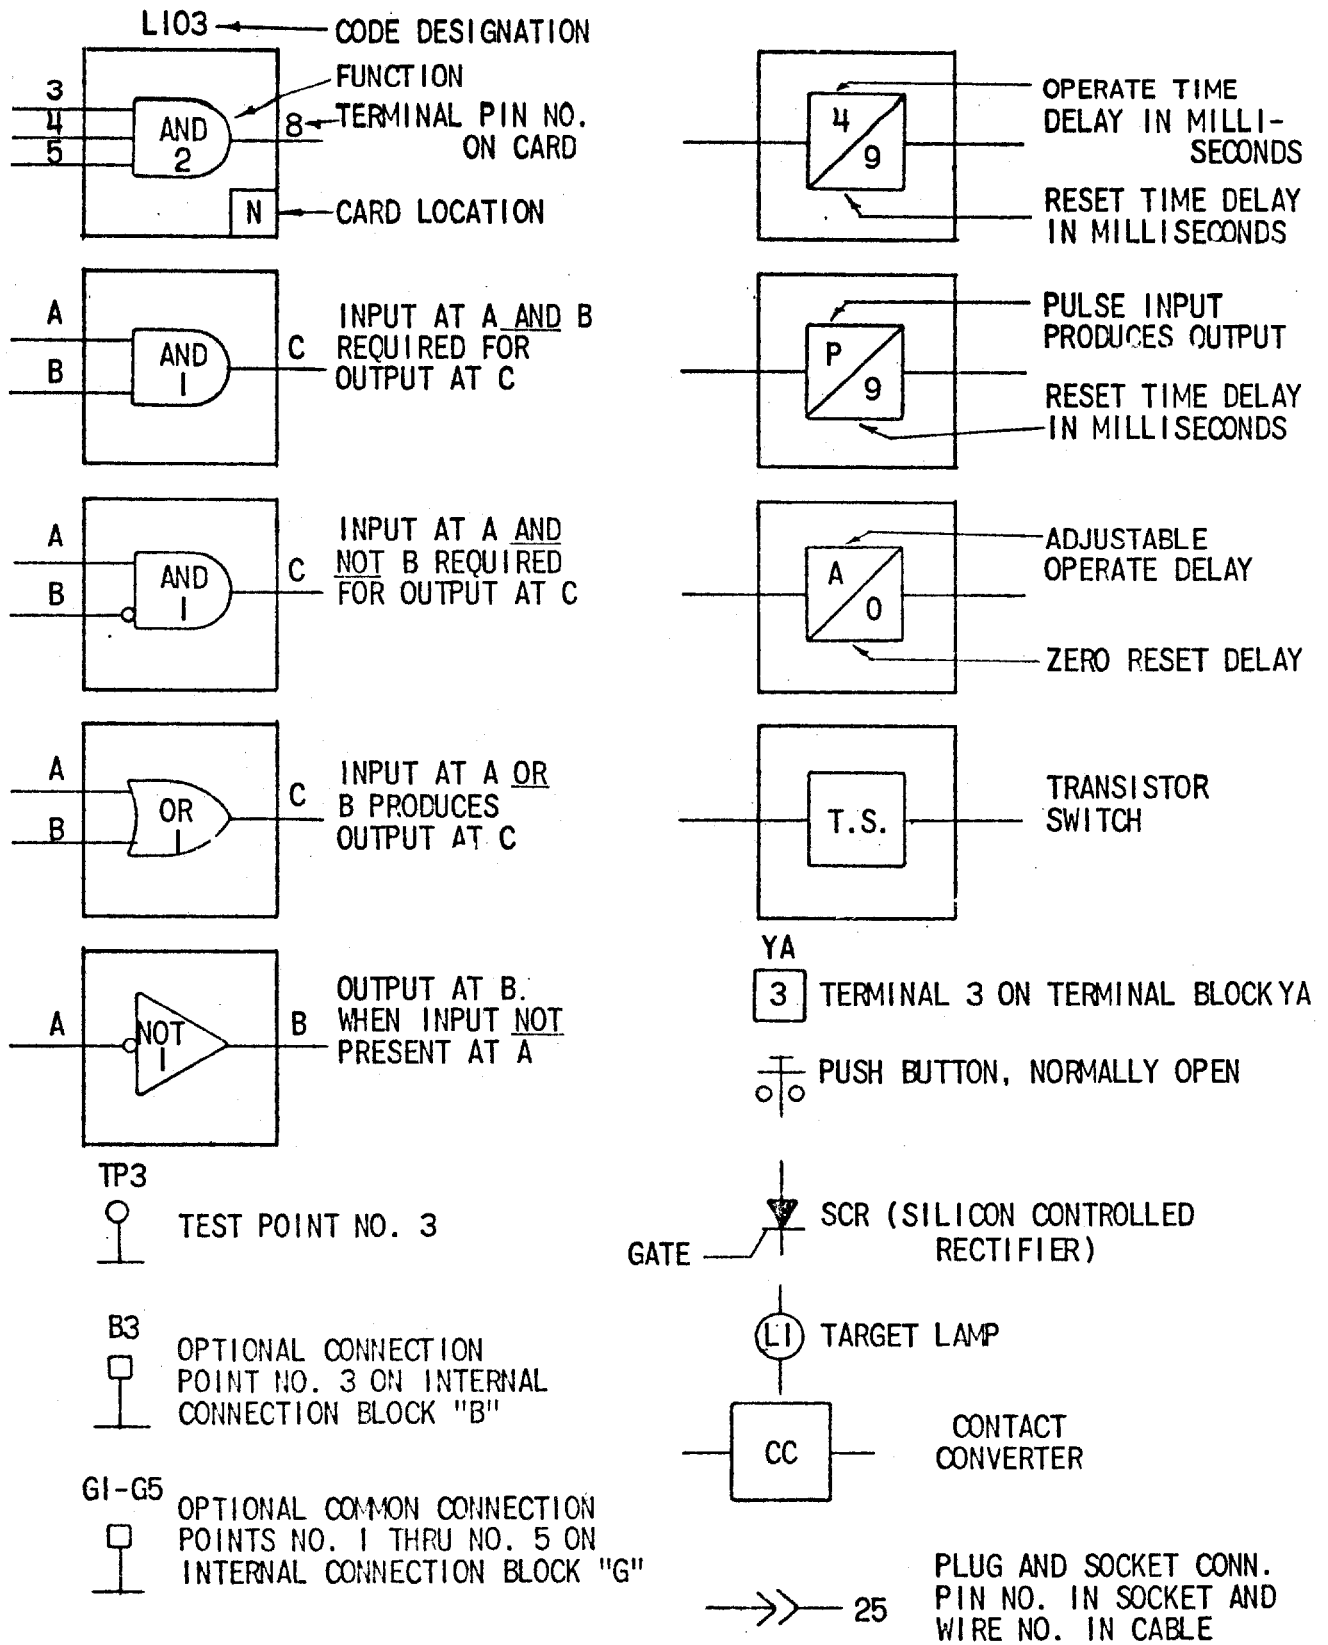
L103 CODE DESIGNATION

FUNCTION

3
4
5

AND
2

8 TERMINAL PIN NO. ON CARD

N CARD LOCATION

A
B
AND
1
C
INPUT AT A AND B REQUIRED FOR OUTPUT AT C

A
B
AND
1
C
INPUT AT A AND NOT B REQUIRED FOR OUTPUT AT C

A
B
OR
1
C
INPUT AT A OR B PRODUCES OUTPUT AT C

A
NOT
1
B
OUTPUT AT B. WHEN INPUT NOT PRESENT AT A

TP3
TEST POINT NO. 3

B3
OPTIONAL CONNECTION POINT NO. 3 ON INTERNAL CONNECTION BLOCK "B"

G1-G5
OPTIONAL COMMON CONNECTION POINTS NO. 1 THRU NO. 5 ON INTERNAL CONNECTION BLOCK "G"

4
9
OPERATE TIME DELAY IN MILLISECONDS
RESET TIME DELAY IN MILLISECONDS

P
9
PULSE INPUT PRODUCES OUTPUT
RESET TIME DELAY IN MILLISECONDS

A
0
ADJUSTABLE OPERATE DELAY
ZERO RESET DELAY

T.S.
TRANSISTOR SWITCH

YA
3 TERMINAL 3 ON TERMINAL BLOCK YA

PUSH BUTTON, NORMALLY OPEN

GATE
SCR (SILICON CONTROLLED RECTIFIER)

L1 TARGET LAMP

CC
CONTACT CONVERTER

25
PLUG AND SOCKET CONN. PIN NO. IN SOCKET AND WIRE NO. IN CABLE